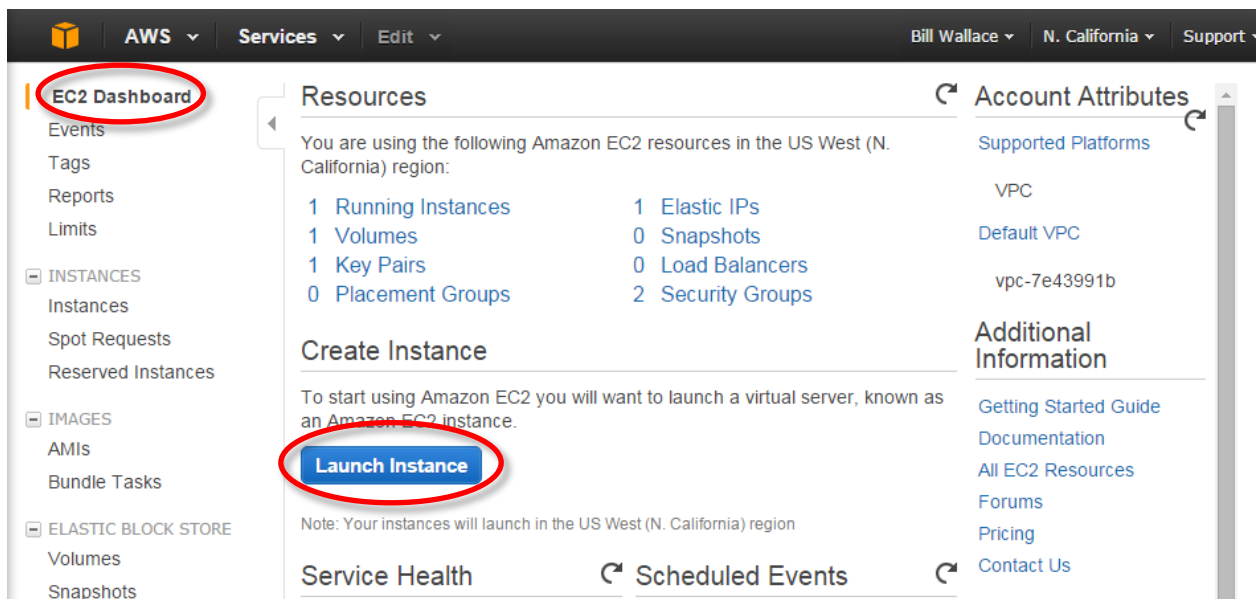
AWS Services Edit Bill Wallace N. California Support

EC2 Dashboard
Events
Tags
Reports
Limits

INSTANCES
Instances
Spot Requests
Reserved Instances

IMAGES
AMIs
Bundle Tasks

ELASTIC BLOCK STORE
Volumes
Snapshots

Resources

You are using the following Amazon EC2 resources in the US West (N. California) region:

1 Running Instances
1 Volumes
1 Key Pairs
0 Placement Groups
1 Elastic IPs
0 Snapshots
0 Load Balancers
2 Security Groups

Create Instance

To start using Amazon EC2 you will want to launch a virtual server, known as an Amazon EC2 instance.

Launch Instance

Note: Your instances will launch in the US West (N. California) region

Service Health

Scheduled Events

Account Attributes

Supported Platforms

VPC

Default VPC

vpc-7e43991b

Additional Information

Getting Started Guide
Documentation
All EC2 Resources
Forums
Pricing
Contact Us